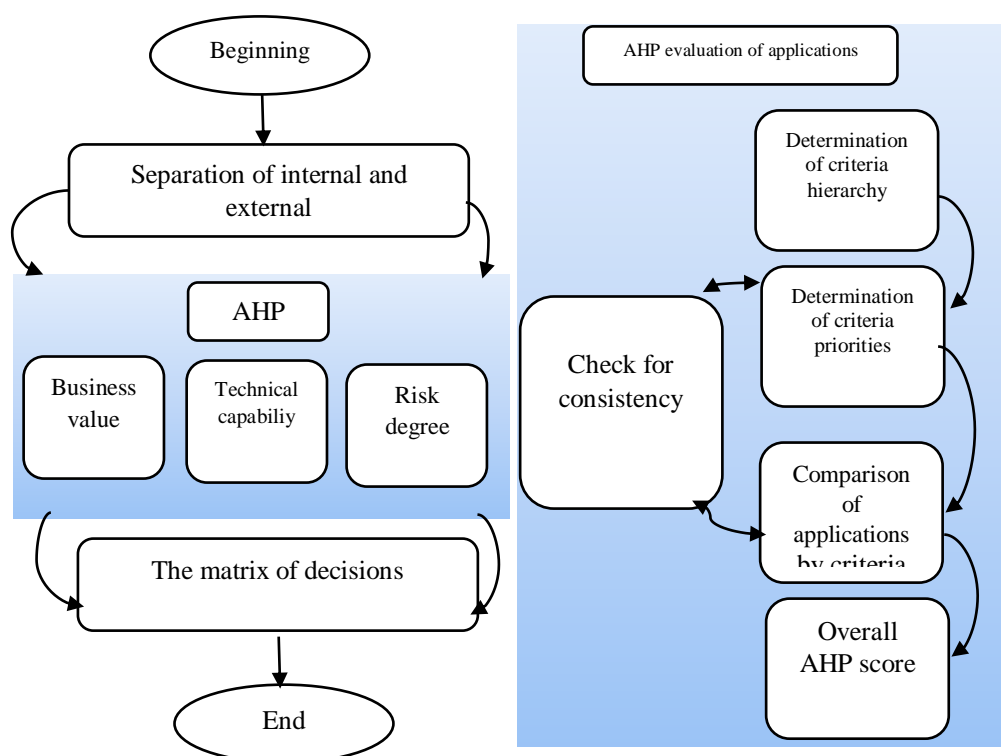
Beginning

Separation of internal and external

AHP

Business value

Technical capabiliy

Risk degree

The matrix of decisions

End

AHP evaluation of applications

Determination of criteria hierarchy

Determination of criteria priorities

Check for consistency

Comparison of applications by criteria

Overall AHP score